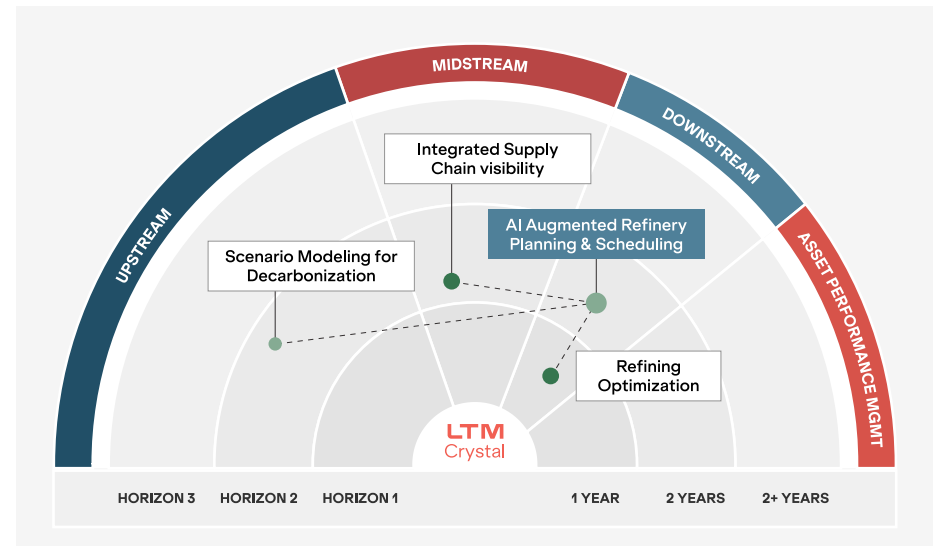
UPSTREAM

MIDSTREAM

DOWNSTREAM

ASSET PERFORMANCE MGMT

Integrated Supply Chain visibility

AI Augmented Refinery Planning & Scheduling

Scenario Modeling for Decarbonization

Refining Optimization

LTM Crystal

HORIZON 3 HORIZON 2 HORIZON 1 1 YEAR 2 YEARS 2+ YEARS